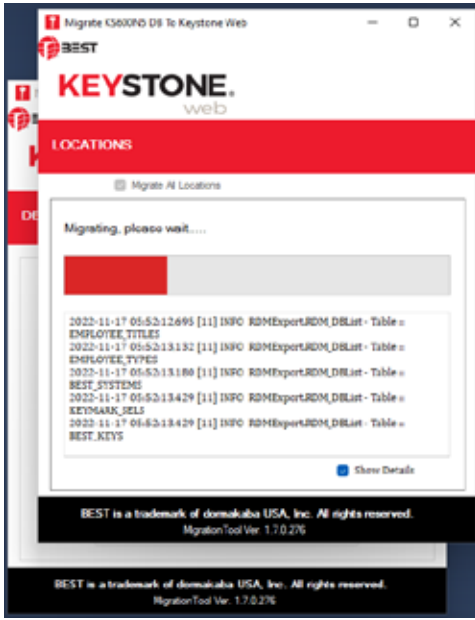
Migrate KS600NS DB To Keystone Web

BEST

KEYSTONE.
web

LOCATIONS

Migrate All Locations

Migrating, please wait.....

2022-11-17 05:52:12.695 [11] INFO RDMExport.RDM_DBList - Table = EMPLOYEE_TITLES
2022-11-17 05:52:13.132 [11] INFO RDMExport.RDM_DBList - Table = EMPLOYEE_TYPES
2022-11-17 05:52:13.180 [11] INFO RDMExport.RDM_DBList - Table = BEST_SYSTEMS
2022-11-17 05:52:13.429 [11] INFO RDMExport.RDM_DBList - Table = KEYMARK_SELS
2022-11-17 05:52:13.429 [11] INFO RDMExport.RDM_DBList - Table = BEST_KEYS

Show Details

BEST is a trademark of dormakaba USA, Inc. All rights reserved.
MigrationTool Ver. 1.7.0.276

BEST is a trademark of dormakaba USA, Inc. All rights reserved.
MigrationTool Ver. 1.7.0.276